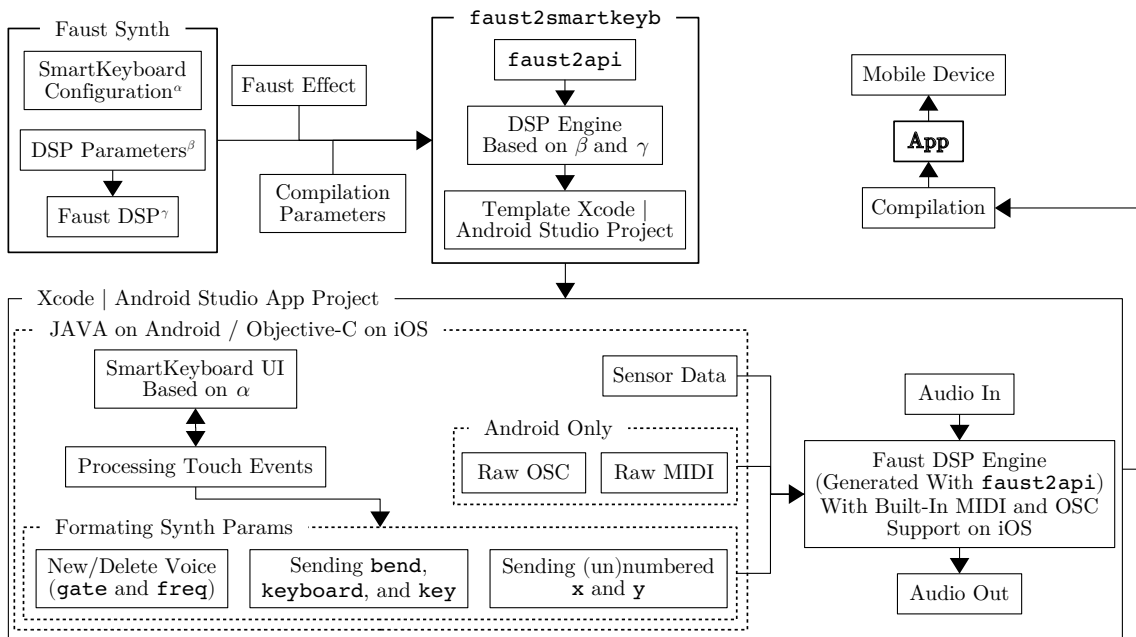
Faust Synth

SmartKeyboard Configuration$^{\alpha}$

DSP Parameters$^{\beta}$

Faust DSP$^{\gamma}$

Faust Effect

Compilation Parameters

faust2smartkeyb

faust2api

DSP Engine Based on $\beta$ and $\gamma$

Template Xcode | Android Studio Project

Mobile Device

App

Compilation

Xcode | Android Studio App Project

JAVA on Android / Objective-C on iOS

SmartKeyboard UI Based on $\alpha$

Processing Touch Events

Sensor Data

Android Only

Raw OSC

Raw MIDI

Audio In

Faust DSP Engine (Generated With faust2api) With Built-In MIDI and OSC Support on iOS

Audio Out

Formating Synth Params

New/Delete Voice (gate and freq)

Sending bend, keyboard, and key

Sending (un)numbered x and y